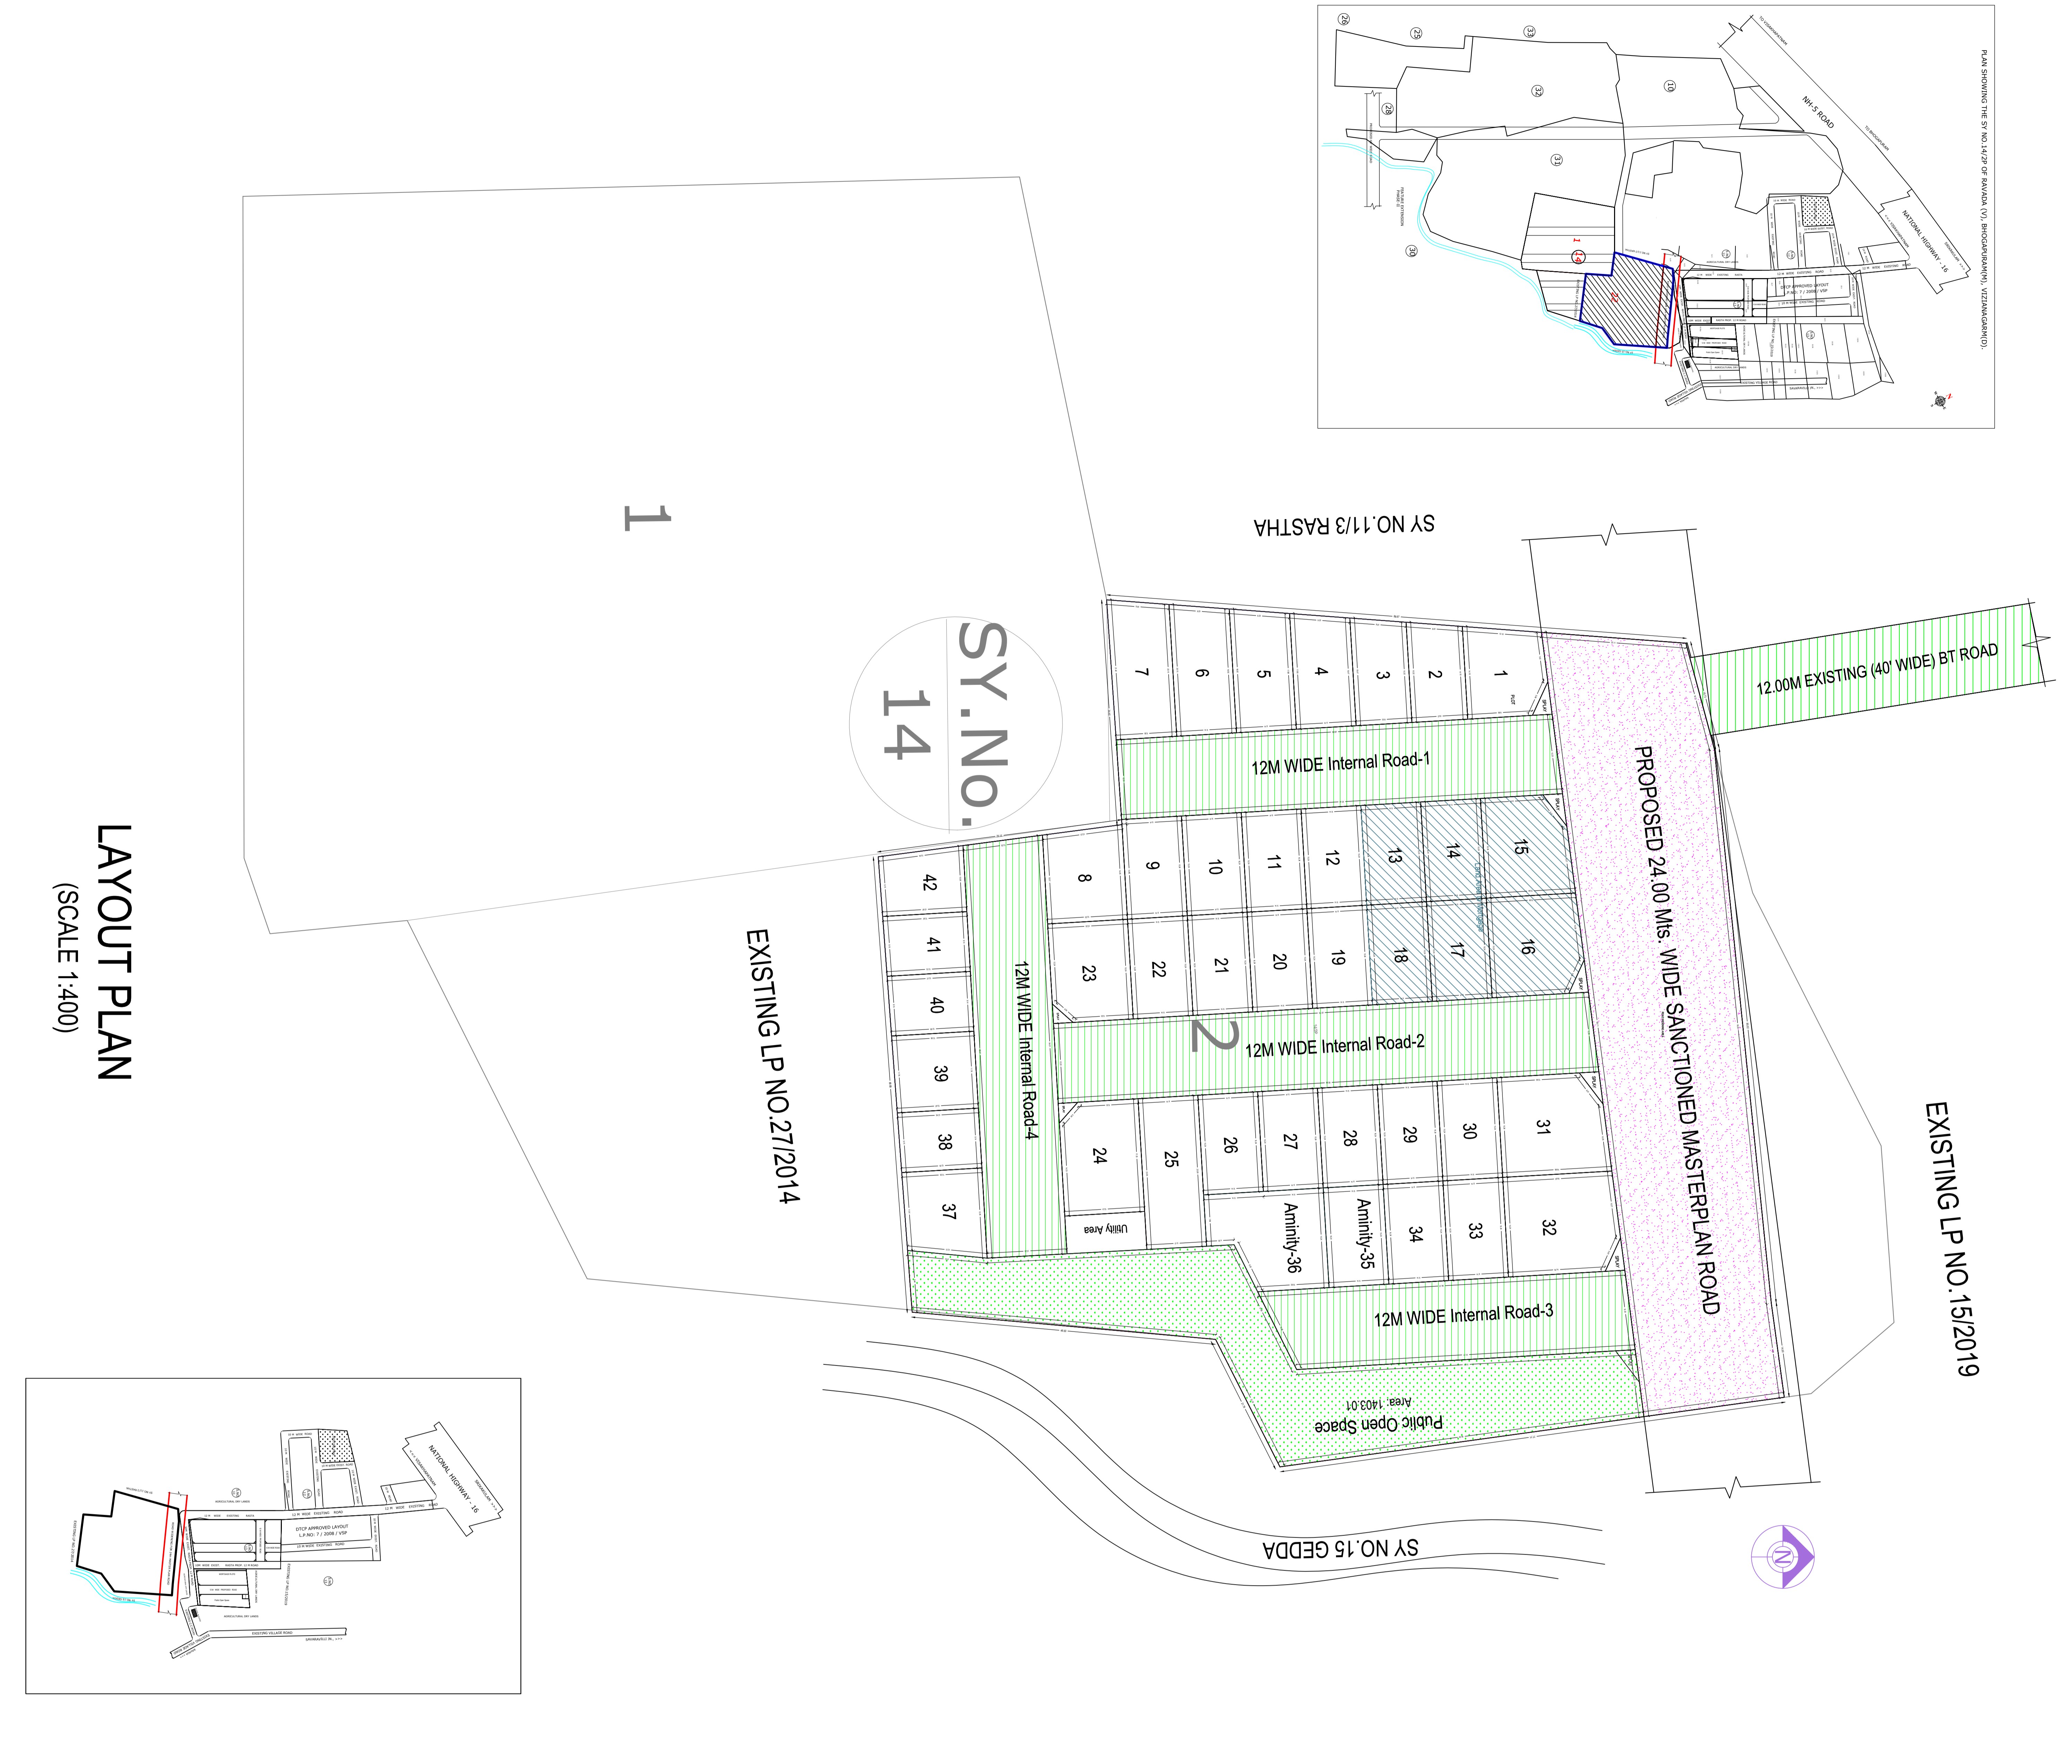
PLAN SHOWING THE SY NO.14/2P OF RAVADA (V), BHOGAPURAM(M), VIZIANAGARM(D).

NH-5 ROAD

NATIONAL HIGHWAY - 16

DTCP APPROVED LAYOUT L.P.NO: 7 / 2008 / VSP

LAYOUT PLAN
(SCALE 1:400)

1

SY.No.
14

SY NO.11/3 RASTHA

12.00M EXISTING (40' WIDE) BT ROAD

PROPOSED 24.00 Mts. WIDE SANCTIONED MASTERPLAN ROAD

12M WIDE Internal Road-1

12M WIDE Internal Road-2

12M WIDE Internal Road-3

12M WIDE Internal Road-4

EXISTING LP NO.27/2014

EXISTING LP NO.15/2019

2

7 6 5 4 3 2 1

8 9 10 11 12 13 14 15

23 22 21 20 19 18 17 16

42 41 40 39 38 37

24 25 26 27 28 29 30 31

32 33 34

Aminity-35

Aminity-36

Utility Area

Public Open Space
Area: 1403.01

SY NO.15 GEDDA

N